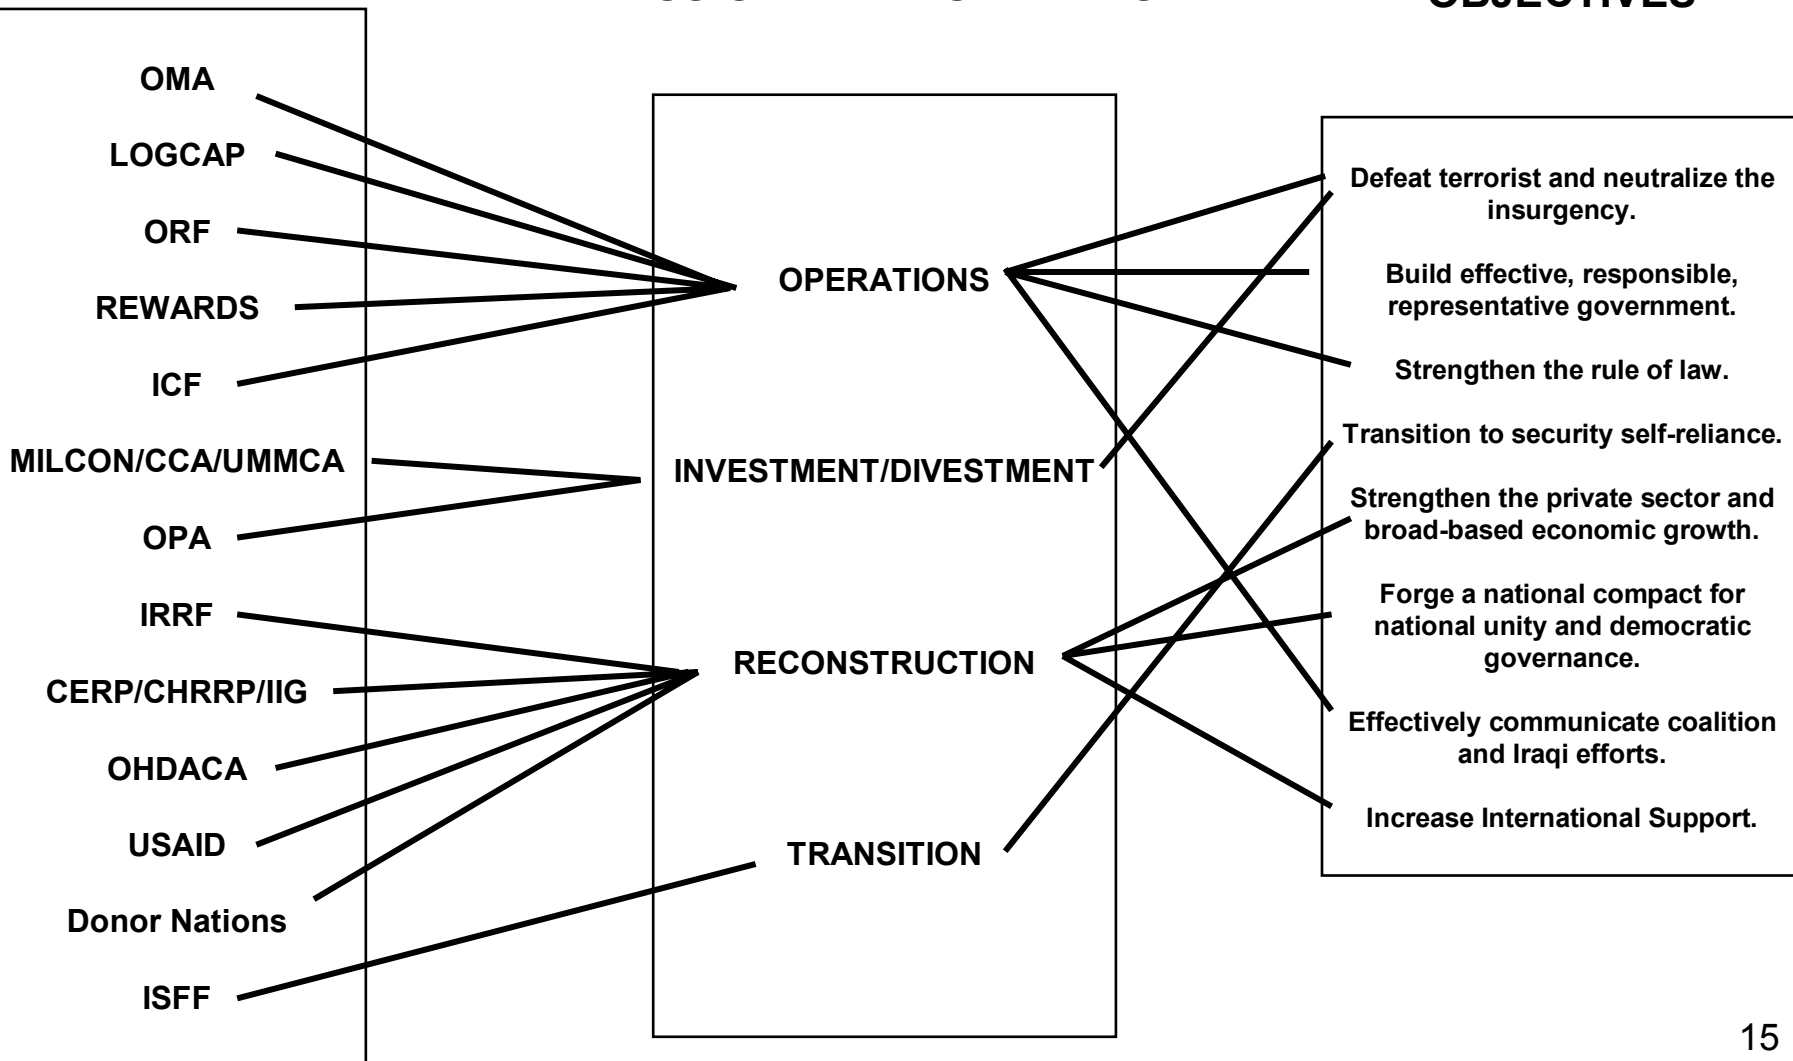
OBJECTIVES

OMA

LOGCAP

ORF

REWARDS

ICF

MILCON/CCA/UMMCA

OPA

IRRF

CERP/CHRRP/IIG

OHDACA

USAID

Donor Nations

ISFF

OPERATIONS

INVESTMENT/DIVESTMENT

RECONSTRUCTION

TRANSITION

Defeat terrorist and neutralize the insurgency.

Build effective, responsible, representative government.

Strengthen the rule of law.

Transition to security self-reliance.

Strengthen the private sector and broad-based economic growth.

Forge a national compact for national unity and democratic governance.

Effectively communicate coalition and Iraqi efforts.

Increase International Support.

15